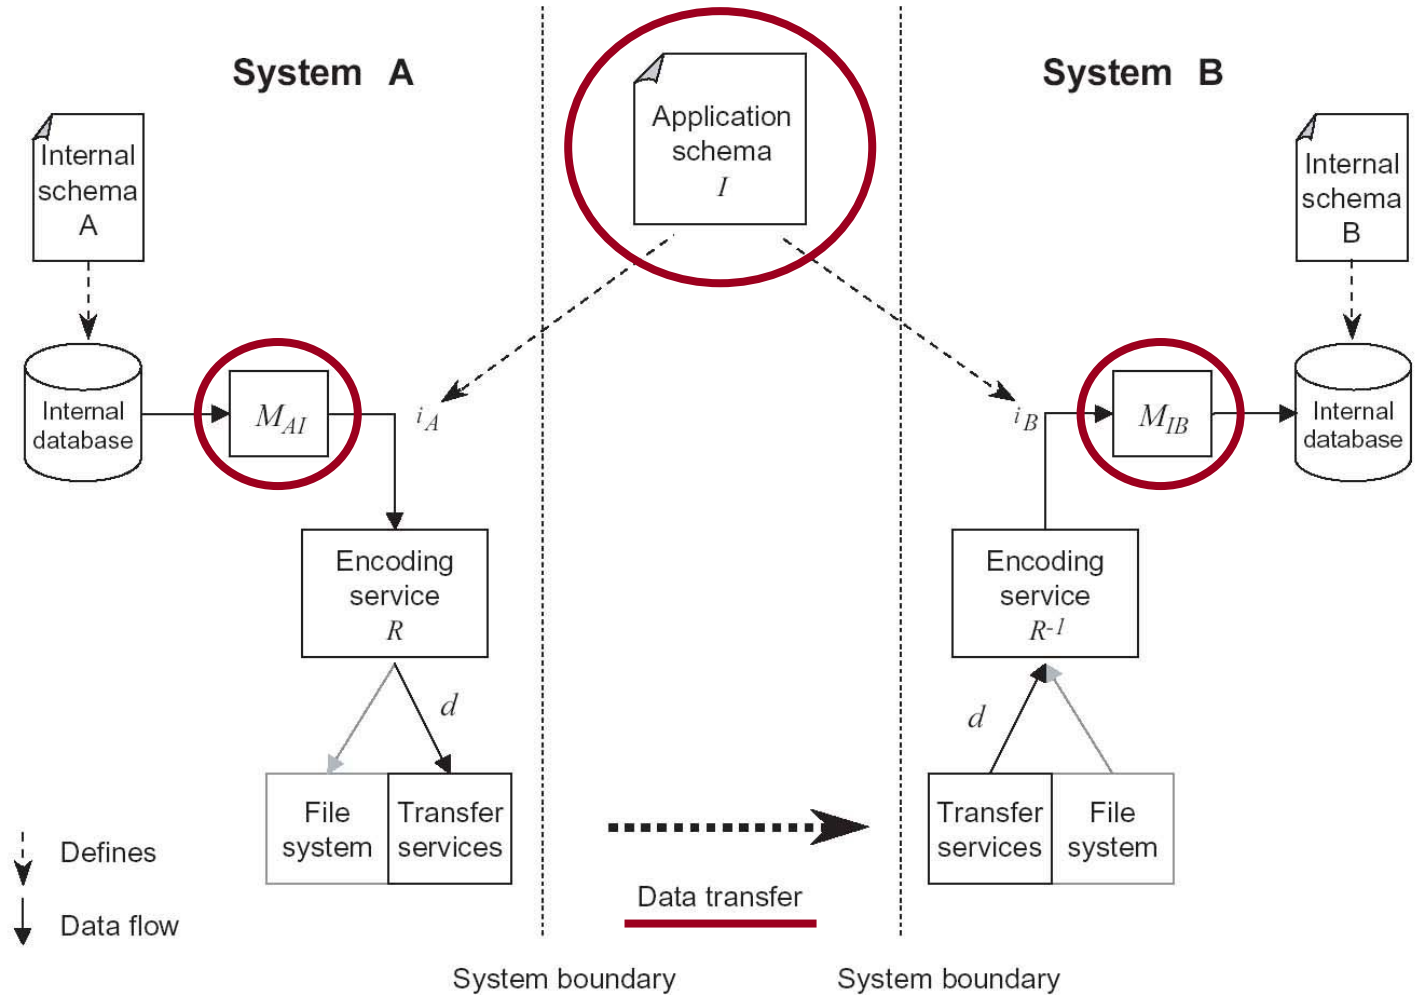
System A

Application schema
$I$

System B

Internal schema A

Internal schema B

Internal database

$M_{AI}$

$i_A$

$i_B$

$M_{IB}$

Internal database

Encoding service
$R$

Encoding service
$R^{-1}$

$d$

$d$

File system

Transfer services

Transfer services

File system

Defines

Data flow

Data transfer

System boundary

System boundary